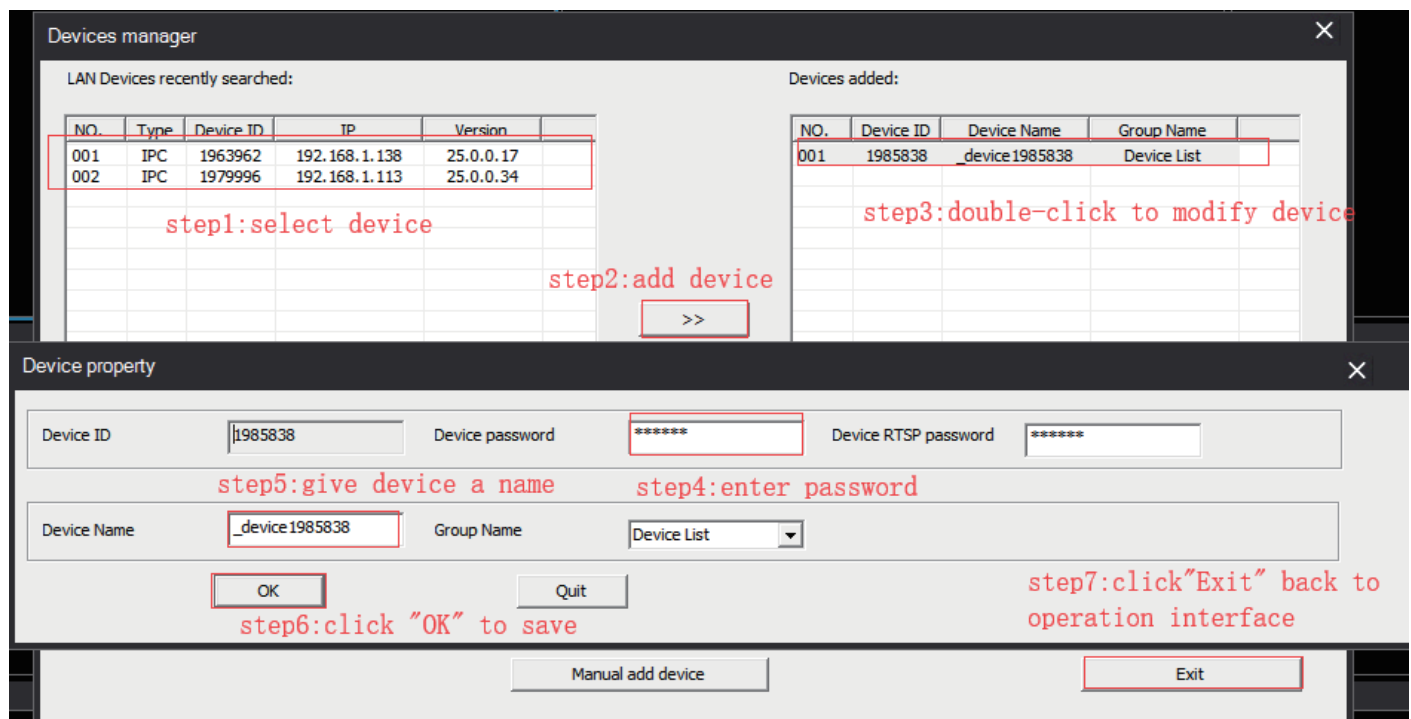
Devices manager

LAN Devices recently searched:

| NO. | Type | Device ID | IP | Version |
|---|---|---|---|---|
| 001 | IPC | 1963962 | 192.168.1.138 | 25.0.0.17 |
| 002 | IPC | 1979996 | 192.168.1.113 | 25.0.0.34 |

step1:select device

step2:add device

>>

Devices added:

| NO. | Device ID | Device Name | Group Name |
|---|---|---|---|
| 001 | 1985838 | _device1985838 | Device List |

step3:double-click to modify device

Device property

Device ID 1985838 Device password ****** Device RTSP password ******

step5:give device a name step4:enter password

Device Name _device1985838 Group Name Device List

OK Quit

step6:click "OK" to save

step7:click"Exit" back to operation interface

Manual add device

Exit